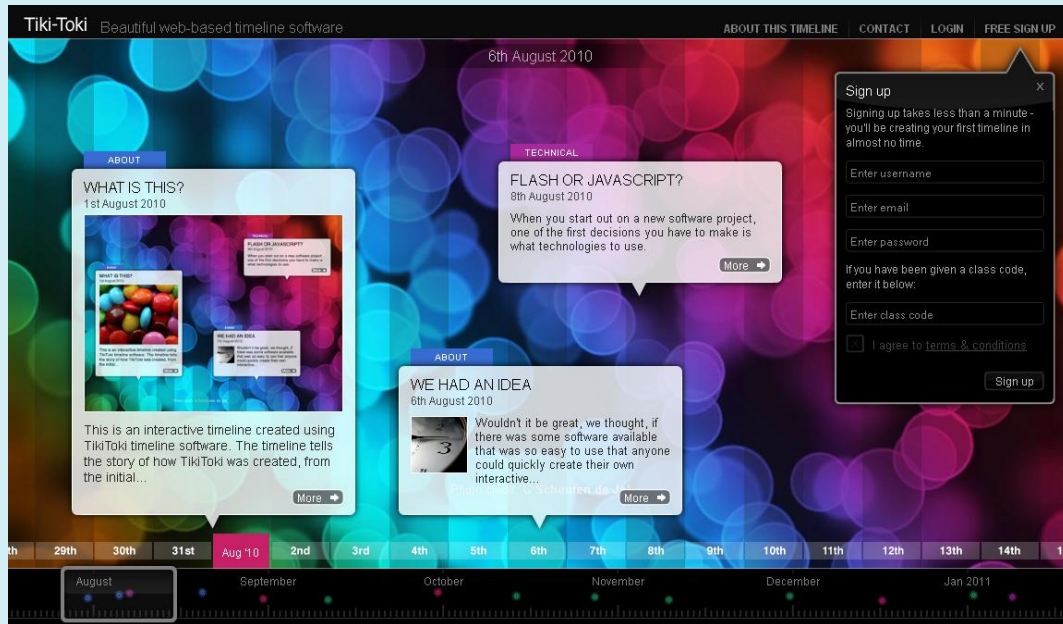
Tiki-Toki Beautiful web-based timeline software

ABOUT THIS TIMELINE | CONTACT | LOGIN | FREE SIGN UP

6th August 2010

ABOUT

WHAT IS THIS?
1st August 2010

This is an interactive timeline created using TikiToki timeline software. The timeline tells the story of how TikiToki was created, from the initial...

More

TECHNICAL

FLASH OR JAVASCRIPT?
8th August 2010

When you start out on a new software project, one of the first decisions you have to make is what technologies to use.

More

ABOUT

WE HAD AN IDEA
6th August 2010

Wouldn't it be great, we thought, if there was some software available that was so easy to use that anyone could quickly create their own interactive...

Photo credit: G.Schouten de Jel

More

Sign up

Signing up takes less than a minute - you'll be creating your first timeline in almost no time.

Enter username

Enter email

Enter password

If you have been given a class code, enter it below:

Enter class code

I agree to terms & conditions

Sign up

th | 29th | 30th | 31st | Aug '10 | 2nd | 3rd | 4th | 5th | 6th | 7th | 8th | 9th | 10th | 11th | 12th | 13th | 14th | 1

August | September | October | November | December | Jan 2011